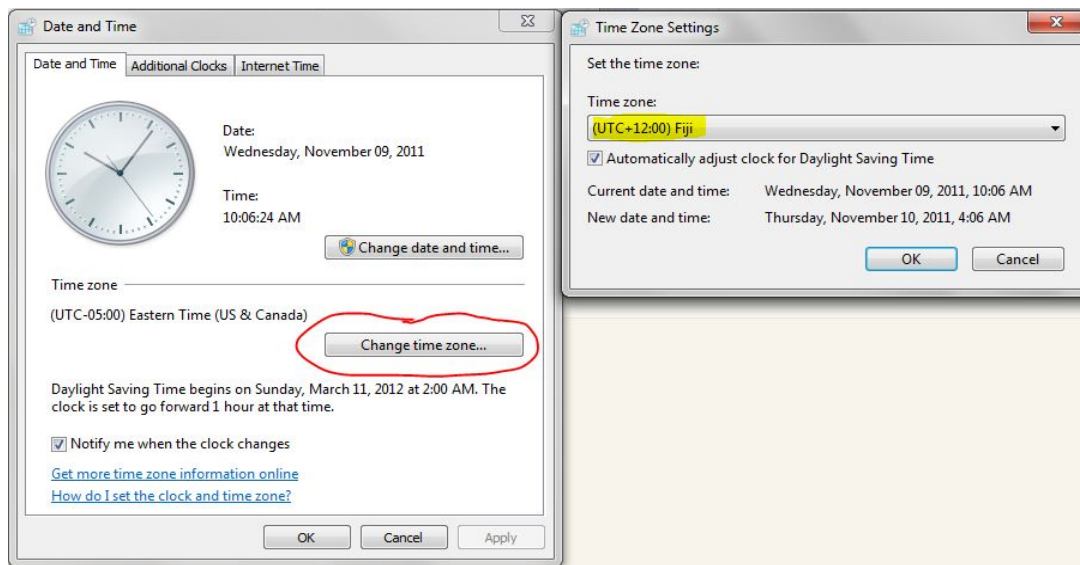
Date and Time

Date and Time | Additional Clocks | Internet Time

Date:
Wednesday, November 09, 2011

Time:
10:06:24 AM

Change date and time...

Time zone

(UTC-05:00) Eastern Time (US & Canada)

Change time zone...

Daylight Saving Time begins on Sunday, March 11, 2012 at 2:00 AM. The clock is set to go forward 1 hour at that time.

Notify me when the clock changes

Get more time zone information online

How do I set the clock and time zone?

OK | Cancel | Apply

Time Zone Settings

Set the time zone:

Time zone:
(UTC+12:00) Fiji

Automatically adjust clock for Daylight Saving Time

Current date and time: Wednesday, November 09, 2011, 10:06 AM
New date and time: Thursday, November 10, 2011, 4:06 AM

OK | Cancel